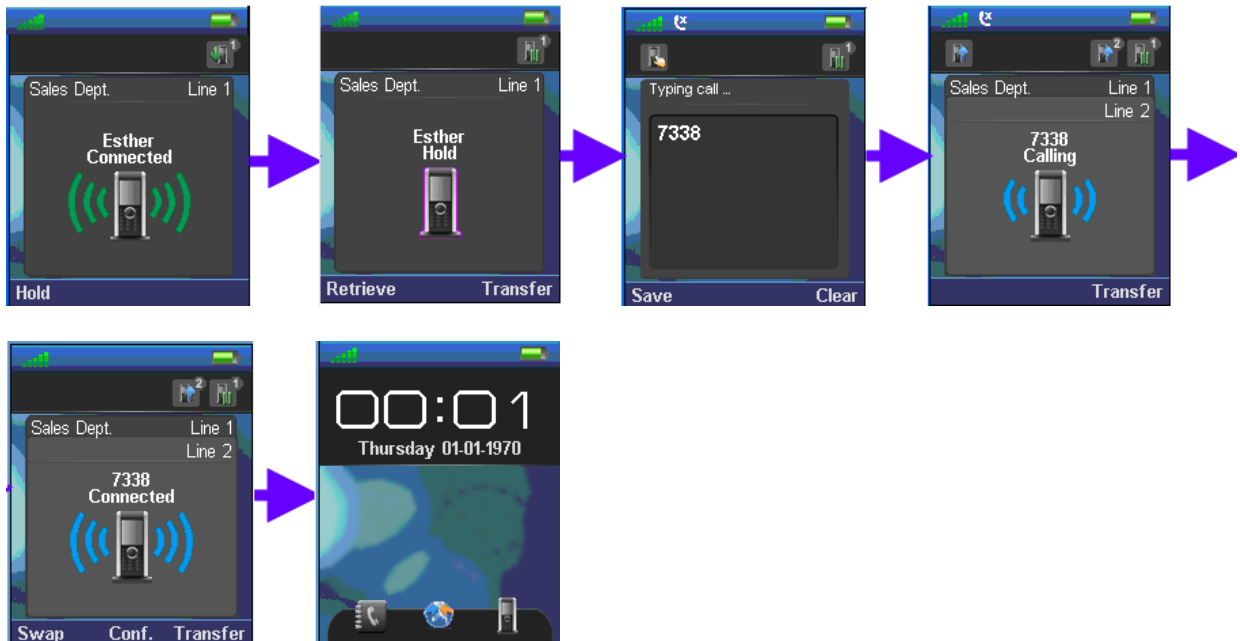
1

Sales Dept. Line 1

Esther
Connected

Hold

1

Sales Dept. Line 1

Esther
Hold

Retrieve Transfer

1

Typing call ...

7338

Save Clear

2 1

Sales Dept. Line 1
Line 2

7338
Calling

Transfer

2 1

Sales Dept. Line 1
Line 2

7338
Connected

Swap Conf. Transfer

00:01
Thursday 01-01-1970